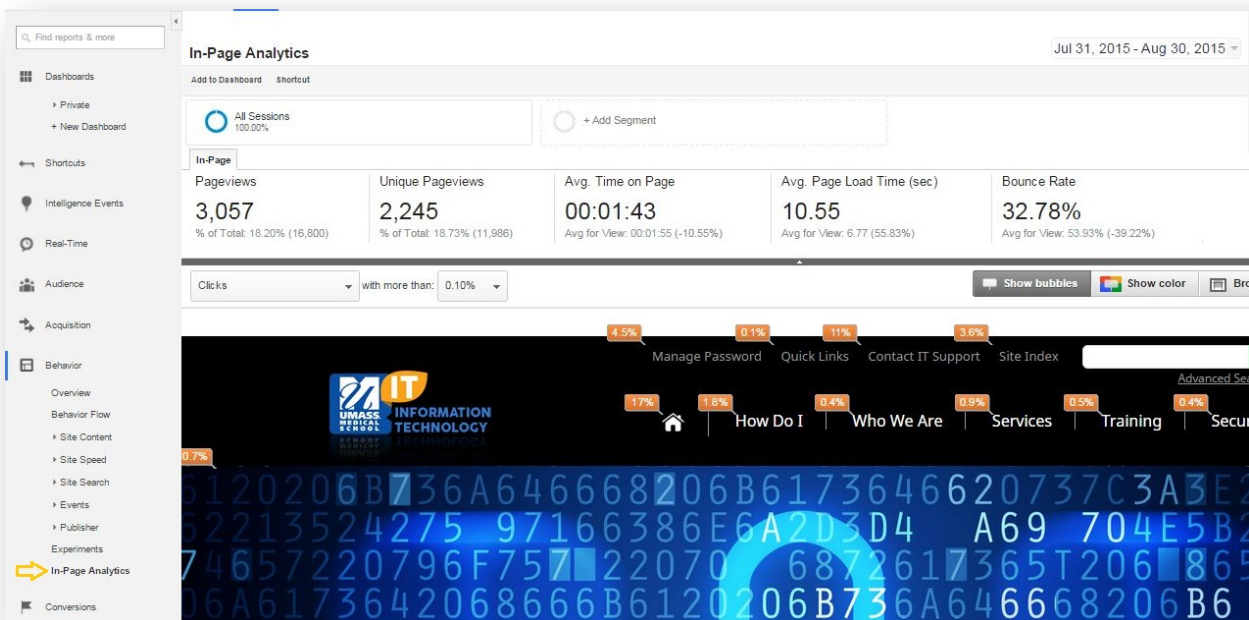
Find reports & more

Dashboards
Private
+ New Dashboard
Shortcuts
Intelligence Events
Real-Time
Audience
Acquisition
Behavior
Overview
Behavior Flow
Site Content
Site Speed
Site Search
Events
Publisher
Experiments
In-Page Analytics
Conversions

In-Page Analytics
Jul 31, 2015 - Aug 30, 2015
Add to Dashboard Shortcut

All Sessions
100.00%
+ Add Segment

In-Page

| Pageviews | Unique Pageviews | Avg. Time on Page | Avg. Page Load Time (sec) | Bounce Rate |
|---|---|---|---|---|
| 3,057 | 2,245 | 00:01:43 | 10.55 | 32.78% |
| % of Total: 18.20% (16,800) | % of Total: 18.73% (11,986) | Avg for View: 00:01:55 (-10.55%) | Avg for View: 6.77 (55.83%) | Avg for View: 53.93% (-39.22%) |

Clicks
with more than: 0.10%
Show bubbles
Show color
Bro

4.5% Manage Password
0.1% Quick Links
11% Contact IT Support
3.6% Site Index
Advanced Se

UMASS MEDICAL SCHOOL IT INFORMATION TECHNOLOGY

17%
1.8% How Do I
0.4% Who We Are
0.9% Services
0.5% Training
0.4% Secu
0.7%